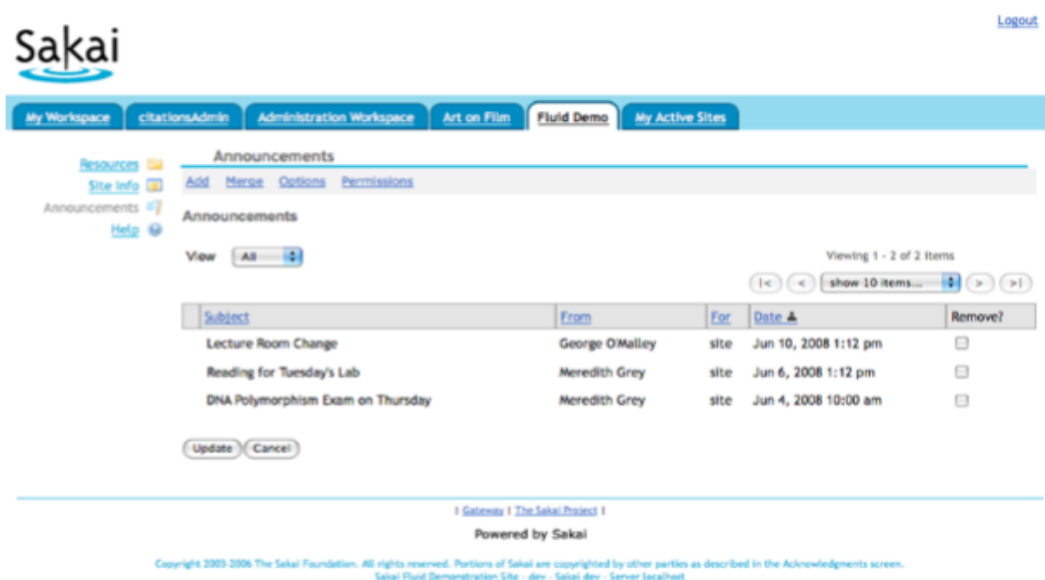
Logout

Sakai

My Workspace | citationsAdmin | Administration Workspace | Art on Film | Fluid Demo | My Active Sites

Resources
Site Info
Announcements
Help

Announcements

Add Merge Options Permissions

Announcements

View All

Viewing 1 - 2 of 2 items

|< < show 10 items... > >|

| Subject | From | For | Date | Remove? |
|---|---|---|---|---|
| Lecture Room Change | George O'Malley | site | Jun 10, 2008 1:12 pm | |
| Reading for Tuesday's Lab | Meredith Grey | site | Jun 6, 2008 1:12 pm | |
| DNA Polymorphism Exam on Thursday | Meredith Grey | site | Jun 4, 2008 10:00 am | |

Update Cancel

| Gateway | The Sakai Project |

Powered by Sakai

Copyright 2003-2006 The Sakai Foundation. All rights reserved. Portions of Sakai are copyrighted by other parties as described in the Acknowledgments screen.
Sakai Fluid Demonstration Site - dev - Sakai dev - Server localhost